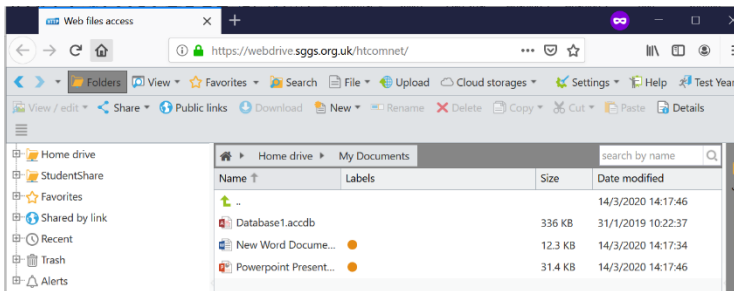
Web files access ×
+
https://webdrive.sggs.org.uk/htcomnet/
Folders View Favorites Search File Upload Cloud storages Settings Help Test Year
View / edit Share Public links Download New Rename Delete Copy Cut Paste Details
Home drive
StudentShare
Favorites
Shared by link
Recent
Trash
Alerts
Home drive ▸ My Documents
search by name
| Name | Labels | Size | Date modified |
|---|---|---|---|
| .. | | | 14/3/2020 14:17:46 |
| Database1.accdb | | 336 KB | 31/1/2019 10:22:37 |
| New Word Docume... | | 12.3 KB | 14/3/2020 14:17:34 |
| Powerpoint Present... | | 31.4 KB | 14/3/2020 14:17:46 |